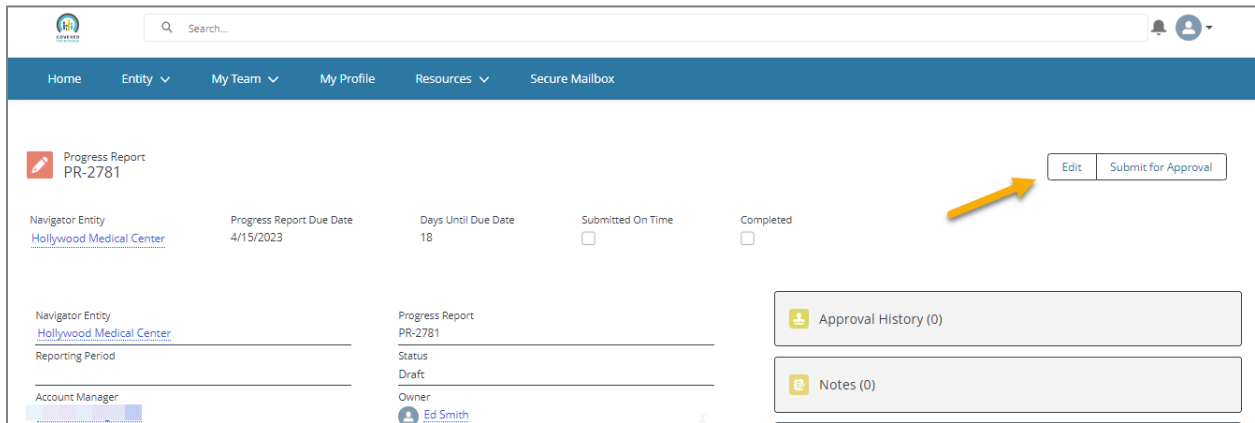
COVERED CALIFORNIA

Search...

Home Entity My Team My Profile Resources Secure Mailbox

Progress Report
PR-2781

Edit Submit for Approval

Navigator Entity
Hollywood Medical Center

Progress Report Due Date
4/15/2023

Days Until Due Date
18

Submitted On Time

Completed

Navigator Entity
Hollywood Medical Center

Progress Report
PR-2781

Reporting Period

Status
Draft

Account Manager
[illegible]

Owner
Ed Smith

Approval History (0)

Notes (0)